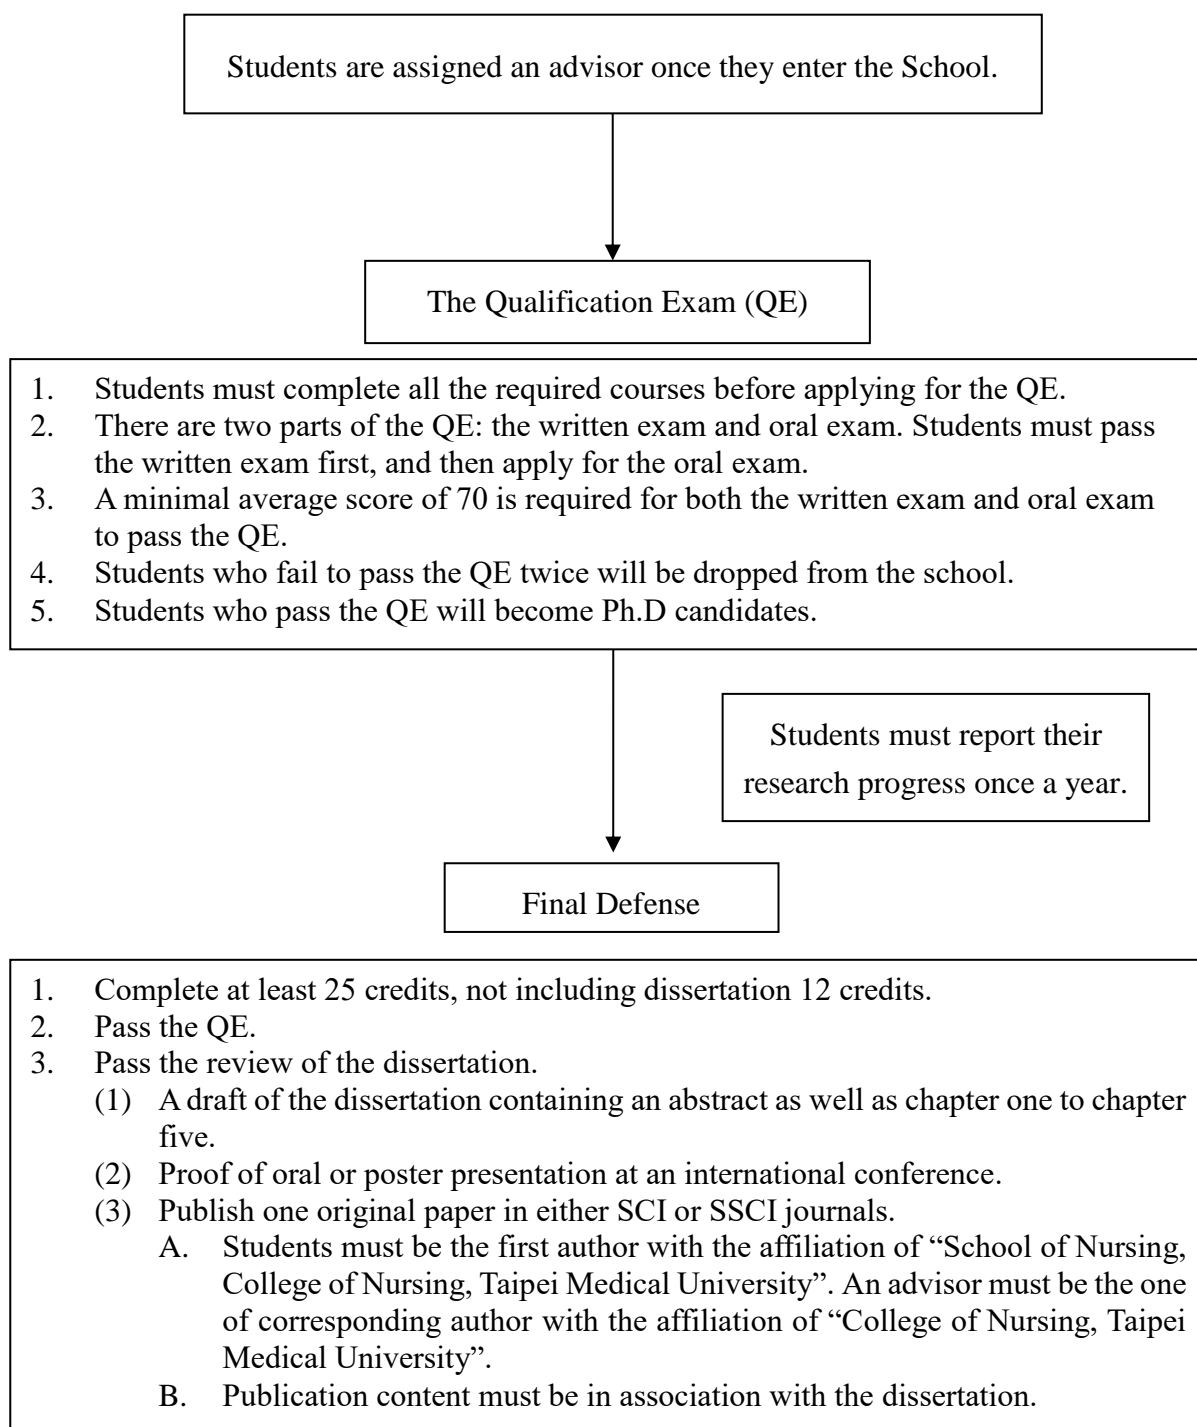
Students are assigned an advisor once they enter the School.

The Qualification Exam (QE)

1. Students must complete all the required courses before applying for the QE.
2. There are two parts of the QE: the written exam and oral exam. Students must pass the written exam first, and then apply for the oral exam.
3. A minimal average score of 70 is required for both the written exam and oral exam to pass the QE.
4. Students who fail to pass the QE twice will be dropped from the school.
5. Students who pass the QE will become Ph.D candidates.

Students must report their research progress once a year.

Final Defense

1. Complete at least 25 credits, not including dissertation 12 credits.
2. Pass the QE.
3. Pass the review of the dissertation.
(1) A draft of the dissertation containing an abstract as well as chapter one to chapter five.
(2) Proof of oral or poster presentation at an international conference.
(3) Publish one original paper in either SCI or SSCI journals.
A. Students must be the first author with the affiliation of "School of Nursing, College of Nursing, Taipei Medical University". An advisor must be the one of corresponding author with the affiliation of "College of Nursing, Taipei Medical University".
B. Publication content must be in association with the dissertation.